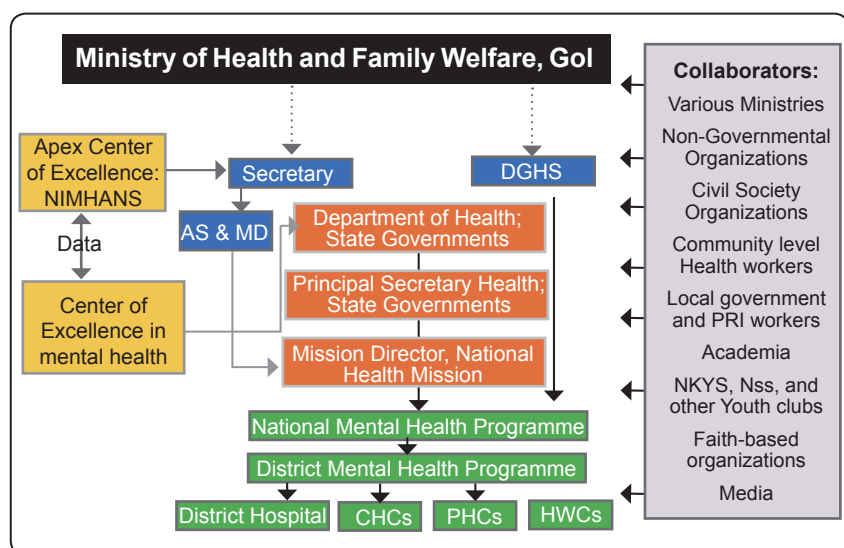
Ministry of Health and Family Welfare, GoI

Apex Center of Excellence: NIMHANS

Data

Center of Excellence in mental health

Secretary

AS & MD

DGHS

Department of Health; State Governments

Principal Secretary Health; State Governments

Mission Director, National Health Mission

National Mental Health Programme

District Mental Health Programme

District Hospital

CHCs

PHCs

HWCs

Collaborators:
Various Ministries
Non-Governmental Organizations
Civil Society Organizations
Community level Health workers
Local government and PRI workers
Academia
NKYS, Nss, and other Youth clubs
Faith-based organizations
Media